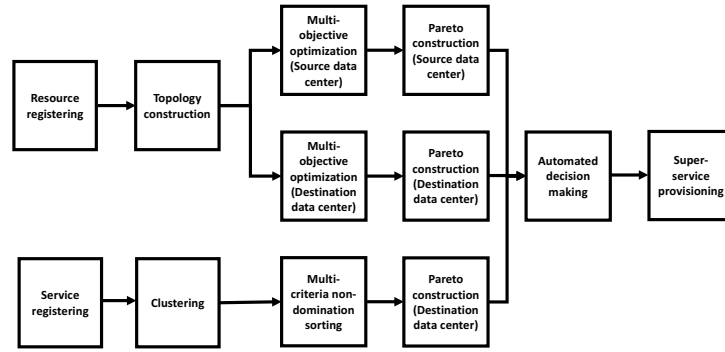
Resource registering

Topology construction

Multi-objective optimization (Source data center)

Pareto construction (Source data center)

Multi-objective optimization (Destination data center)

Pareto construction (Destination data center)

Automated decision making

Super-service provisioning

Service registering

Clustering

Multi-criteria non-domination sorting

Pareto construction (Destination data center)